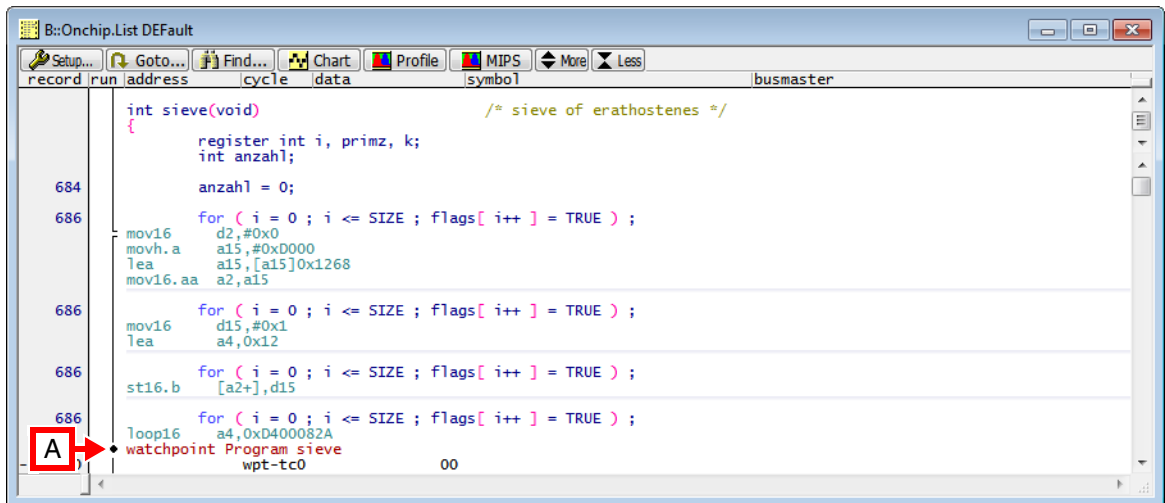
B::Onchip.List DEFault

Setup... Goto... Find... Chart Profile MIPS More Less

| record | run | address | cycle | data | symbol | busmaster |
|---|---|---|---|---|---|---|

int sieve(void) /* sieve of erathostenes */
{
register int i, primz, k;
int anzahl;

684 anzahl = 0;

686 for ( i = 0 ; i <= SIZE ; flags[ i++ ] = TRUE ) ;
mov16 d2,#0x0
movh.a a15,#0xD000
lea a15,[a15]0x1268
mov16.aa a2,a15

686 for ( i = 0 ; i <= SIZE ; flags[ i++ ] = TRUE ) ;
mov16 d15,#0x1
lea a4,0x12

686 for ( i = 0 ; i <= SIZE ; flags[ i++ ] = TRUE ) ;
st16.b [a2+],d15

686 for ( i = 0 ; i <= SIZE ; flags[ i++ ] = TRUE ) ;
loop16 a4,0xD400082A
A
watchpoint Program sieve
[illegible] wpt-tc0 00